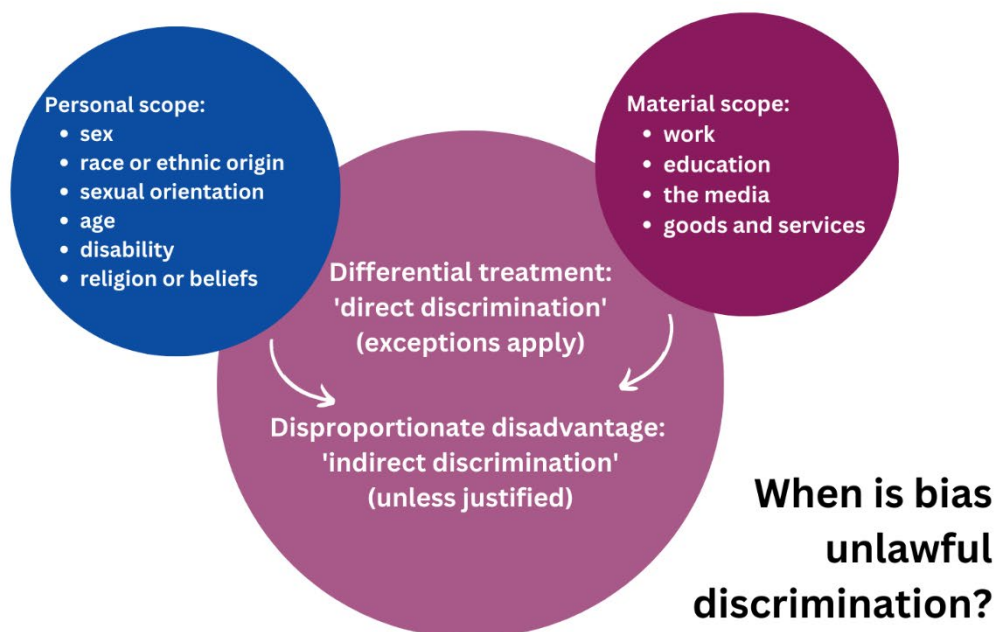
Personal scope:
- sex
- race or ethnic origin
- sexual orientation
- age
- disability
- religion or beliefs

Material scope:
- work
- education
- the media
- goods and services

Differential treatment: 'direct discrimination' (exceptions apply)

Disproportionate disadvantage: 'indirect discrimination' (unless justified)

When is bias unlawful discrimination?